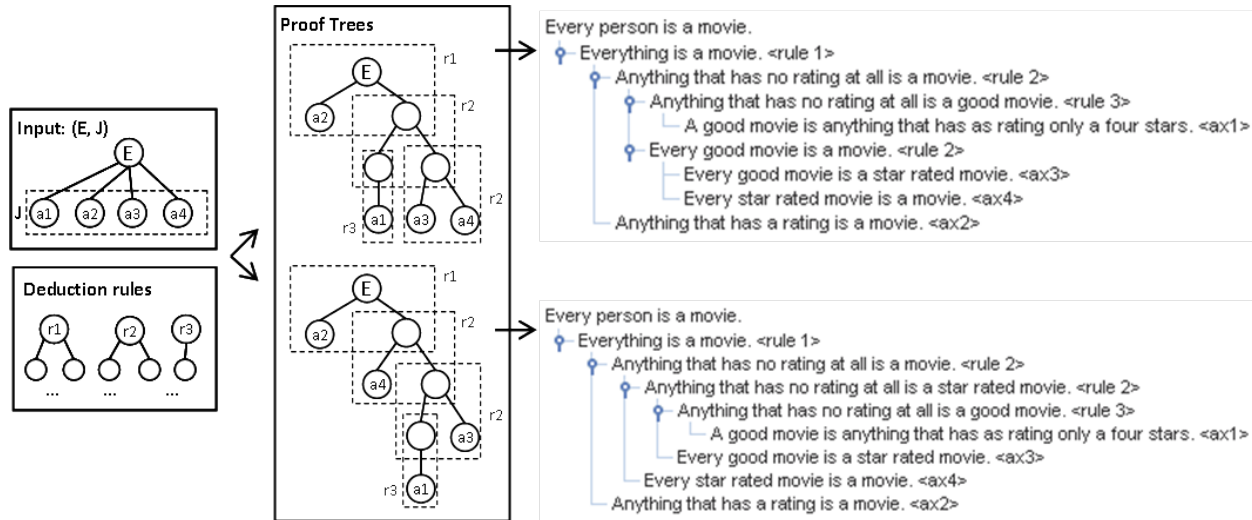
Input: (E, J)

E

J a1 a2 a3 a4

Deduction rules

r1 r2 r3

... ... ...

Proof Trees

r1 E a2 r2 r2 r3 a1 a3 a4

r1 E a2 r2 a4 r2 a3 r3 a1

Every person is a movie.
Everything is a movie. <rule 1>
Anything that has no rating at all is a movie. <rule 2>
Anything that has no rating at all is a good movie. <rule 3>
A good movie is anything that has as rating only a four stars. <ax1>
Every good movie is a movie. <rule 2>
Every good movie is a star rated movie. <ax3>
Every star rated movie is a movie. <ax4>
Anything that has a rating is a movie. <ax2>

Every person is a movie.
Everything is a movie. <rule 1>
Anything that has no rating at all is a movie. <rule 2>
Anything that has no rating at all is a star rated movie. <rule 2>
Anything that has no rating at all is a good movie. <rule 3>
A good movie is anything that has as rating only a four stars. <ax1>
Every good movie is a star rated movie. <ax3>
Every star rated movie is a movie. <ax4>
Anything that has a rating is a movie. <ax2>